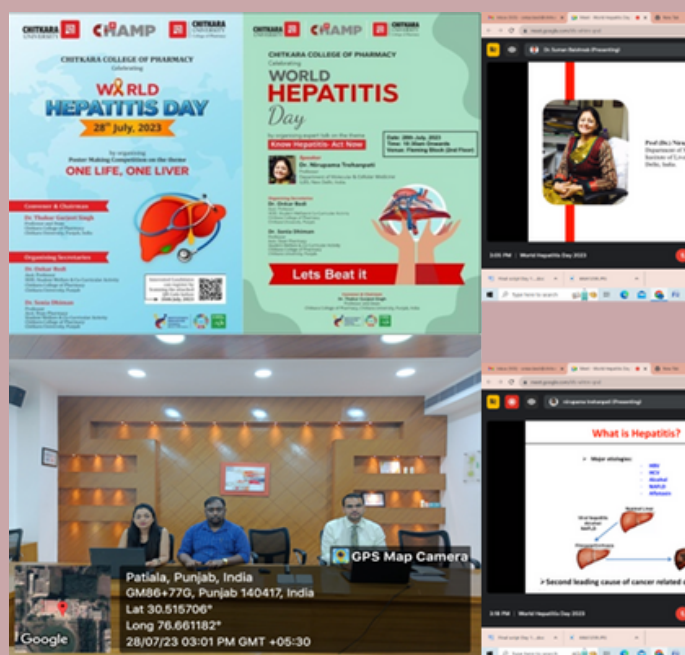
CHITKARA UNIVERSITY CHAMP CHITKARA UNIVERSITY

CHITKARA COLLEGE OF PHARMACY

Celebrating

WORLD HEPATITIS DAY

28th July, 2023

by organizing

Poster Making Competition on the theme

ONE LIFE, ONE LIVER

Convener & Chairman

Dr. Thakur Gurjeet Singh

Organizing Secretaries

Dr. Onkar Bedi

Dr. Sonia Dhiman

CHITKARA UNIVERSITY CHAMP CHITKARA UNIVERSITY

CHITKARA COLLEGE OF PHARMACY

Celebrating

WORLD HEPATITIS Day

by organizing expert talk on the theme

Know Hepatitis- Act Now

Date: 28th July, 2023

Time: 10:30am Onwards

Venue: Fleming Block (2nd Floor)

Speaker

Dr. Nirupama Trehanpati

Organizing Secretaries

Dr. Onkar Bedi

Dr. Sonia Dhiman

Convener & Chairman

Dr. Thakur Gurjeet Singh

Lets Beat it

Dr. Suman Rastogi (Presenting)

Prof.(Dr.) Nirupama
Department of
Institute of Liver
Delhi, India.

World Hepatitis Day 2023

Nirupama trehanpati (Presenting)

What is Hepatitis?

Major etiologies:

HBV
HCV
Alcohol
NAFLD
Aflatoxin

Second leading cause of cancer related

World Hepatitis Day 2023

GPS Map Camera

Patiala, Punjab, India

GM86+77G, Punjab 140417, India

Lat 30.515706°

Long 76.661182°

28/07/23 03:01 PM GMT +05:30

Google